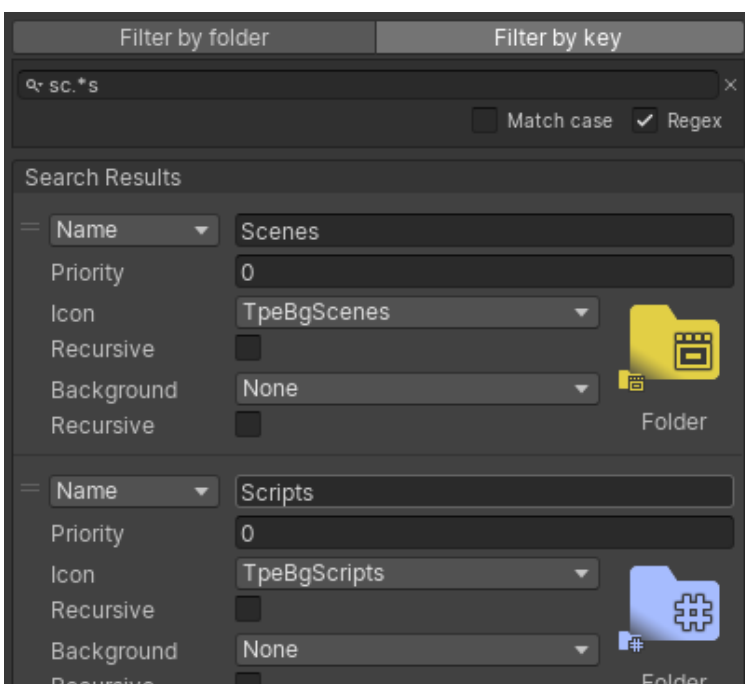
Filter by folder

Filter by key

sc.*s

×

Match case

Regex

Search Results

Name

Scenes

Priority

0

Icon

TpeBgScenes

Recursive

Background

None

Recursive

Folder

Name

Scripts

Priority

0

Icon

TpeBgScripts

Recursive

Background

None

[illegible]

Folder